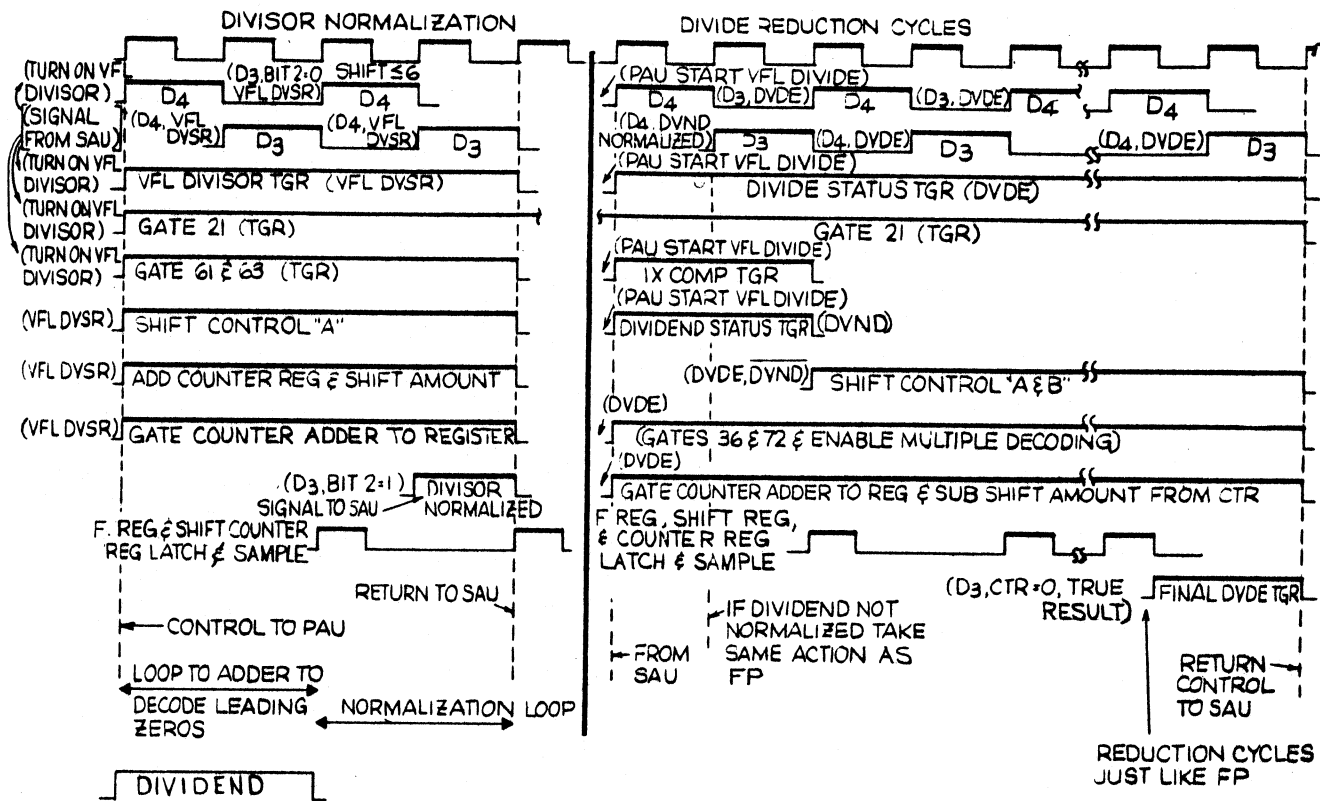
DIVISOR NORMALIZATION

DIVIDE REDUCTION CYCLES

(TURN ON VFL DIVISOR) (SIGNAL FROM SAU)

($D_3$, BIT 2:0 VFL DVSR) SHIFT ≤ 6

$D_4$ $D_4$

($D_4$, VFL DVSR) $D_3$ ($D_4$, VFL DVSR) $D_3$

(TURN ON VFL DIVISOR) VFL DIVISOR TGR (VFL DVSR)

(TURN ON VFL DIVISOR) GATE 21 (TGR)

(TURN ON VFL DIVISOR) GATE 61 & 63 (TGR)

(VFL DVSR) SHIFT CONTROL "A"

(VFL DVSR) ADD COUNTER REG & SHIFT AMOUNT

(VFL DVSR) GATE COUNTER ADDER TO REGISTER

($D_3$, BIT 2=1) SIGNAL TO SAU DIVISOR NORMALIZED

F. REG & SHIFT COUNTER REG LATCH & SAMPLE

RETURN TO SAU

CONTROL TO PAU

LOOP TO ADDER TO DECODE LEADING ZEROS

NORMALIZATION LOOP

DIVIDEND

(PAU START VFL DIVIDE)

$D_4$ ($D_3$, DVDE) $D_4$ ($D_3$, DVDE) $D_4$ $D_4$

($D_4$, DVND NORMALIZED) $D_3$ ($D_4$, DVDE) $D_3$ ($D_4$, DVDE) $D_3$

(PAU START VFL DIVIDE)

DIVIDE STATUS TGR (DVDE)

GATE 21 (TGR)

(PAU START VFL DIVIDE)

1X COMP TGR

(PAU START VFL DIVIDE)

DIVIDEND STATUS TGR (DVND)

(DVDE, $\overline{DVND}$) SHIFT CONTROL "A & B"

(DVDE)

(GATES 36 & 72 & ENABLE MULTIPLE DECODING)

(DVDE)

GATE COUNTER ADDER TO REG & SUB SHIFT AMOUNT FROM CTR

F REG, SHIFT REG, & COUNTER REG LATCH & SAMPLE

($D_3$, CTR = 0, TRUE RESULT) FINAL DVDE TGR

FROM SAU

IF DIVIDEND NOT NORMALIZED TAKE SAME ACTION AS FP

RETURN CONTROL TO SAU

REDUCTION CYCLES JUST LIKE FP